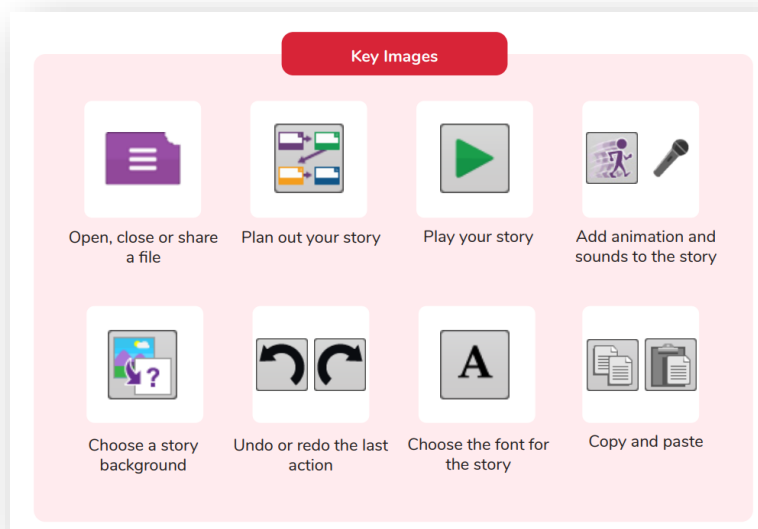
Key Images

Open, close or share a file

Plan out your story

Play your story

Add animation and sounds to the story

?

Choose a story background

Undo or redo the last action

A

Choose the font for the story

Copy and paste